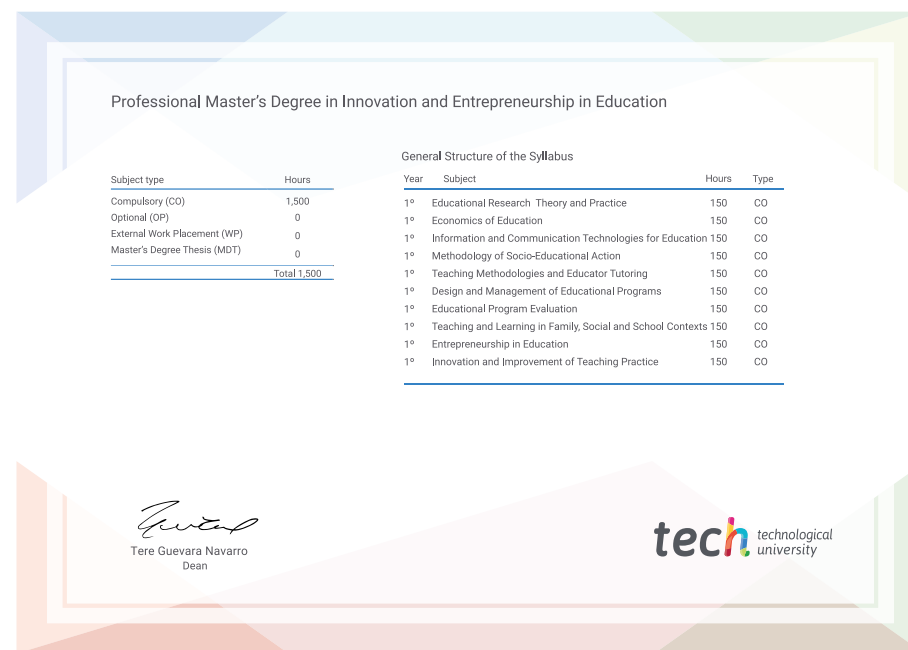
Professional Master's Degree in Innovation and Entrepreneurship in Education

| Subject type | Hours |
|---|---|
| Compulsory (CO) | 1,500 |
| Optional (OP) | 0 |
| External Work Placement (WP) | 0 |
| Master's Degree Thesis (MDT) | 0 |
| | Total 1,500 |

General Structure of the Syllabus

| Year | Subject | Hours | Type |
|---|---|---|---|
| 1º | Educational Research Theory and Practice | 150 | CO |
| 1º | Economics of Education | 150 | CO |
| 1º | Information and Communication Technologies for Education | 150 | CO |
| 1º | Methodology of Socio-Educational Action | 150 | CO |
| 1º | Teaching Methodologies and Educator Tutoring | 150 | CO |
| 1º | Design and Management of Educational Programs | 150 | CO |
| 1º | Educational Program Evaluation | 150 | CO |
| 1º | Teaching and Learning in Family, Social and School Contexts | 150 | CO |
| 1º | Entrepreneurship in Education | 150 | CO |
| 1º | Innovation and Improvement of Teaching Practice | 150 | CO |

Tere Guevara Navarro
Dean

tech technological university